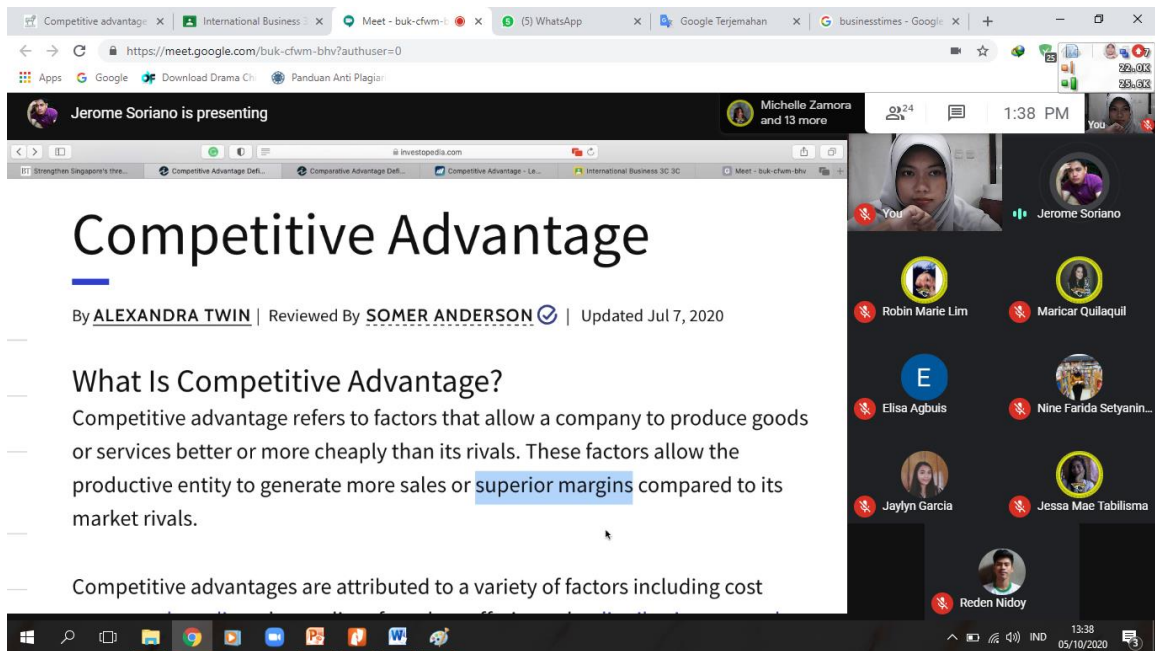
Competitive advantage × International Business × Meet - buk-cfwm-b × (5) WhatsApp × Google Terjemahan × businesstimes - Google × +

https://meet.google.com/buk-cfwm-bhv?authuser=0

Apps Google Download Drama Ch Panduan Anti Plagiar

22.0K
25.6K

Jerome Soriano is presenting

Michelle Zamora and 13 more

24

1:38 PM

You

investopedia.com

Strengthen Singapore's thre... Competitive Advantage Defi... Comparative Advantage Defi... Competitive Advantage - Le... International Business 3C 3C Meet - buk-cfwm-bhv

Competitive Advantage

By ALEXANDRA TWIN | Reviewed By SOMER ANDERSON | Updated Jul 7, 2020

What Is Competitive Advantage?

Competitive advantage refers to factors that allow a company to produce goods or services better or more cheaply than its rivals. These factors allow the productive entity to generate more sales or superior margins compared to its market rivals.

Competitive advantages are attributed to a variety of factors including cost

You
Jerome Soriano
Robin Marie Lim
Maricar Quilaquil
E
Elisa Agbuis
Nine Farida Setyanin...
Jaylyn Garcia
Jessa Mae Tabilisma
Reden Nidoy

IND
13:38
05/10/2020
3